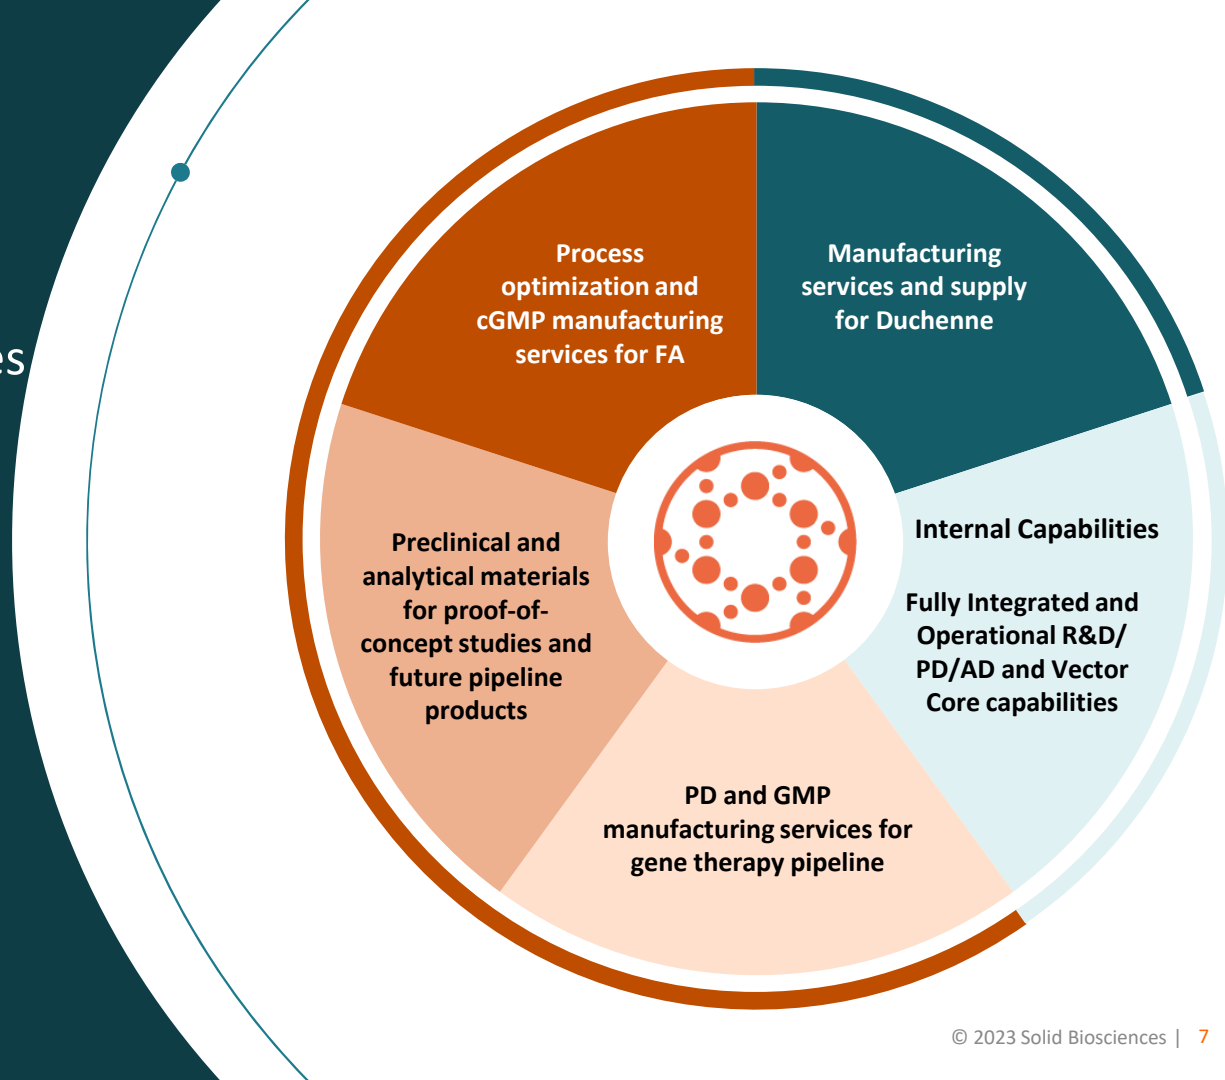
es

Process optimization and cGMP manufacturing services for FA

Manufacturing services and supply for Duchenne

Internal Capabilities

Fully Integrated and Operational R&D/ PD/AD and Vector Core capabilities

PD and GMP manufacturing services for gene therapy pipeline

Preclinical and analytical materials for proof-of-concept studies and future pipeline products

© 2023 Solid Biosciences | 7